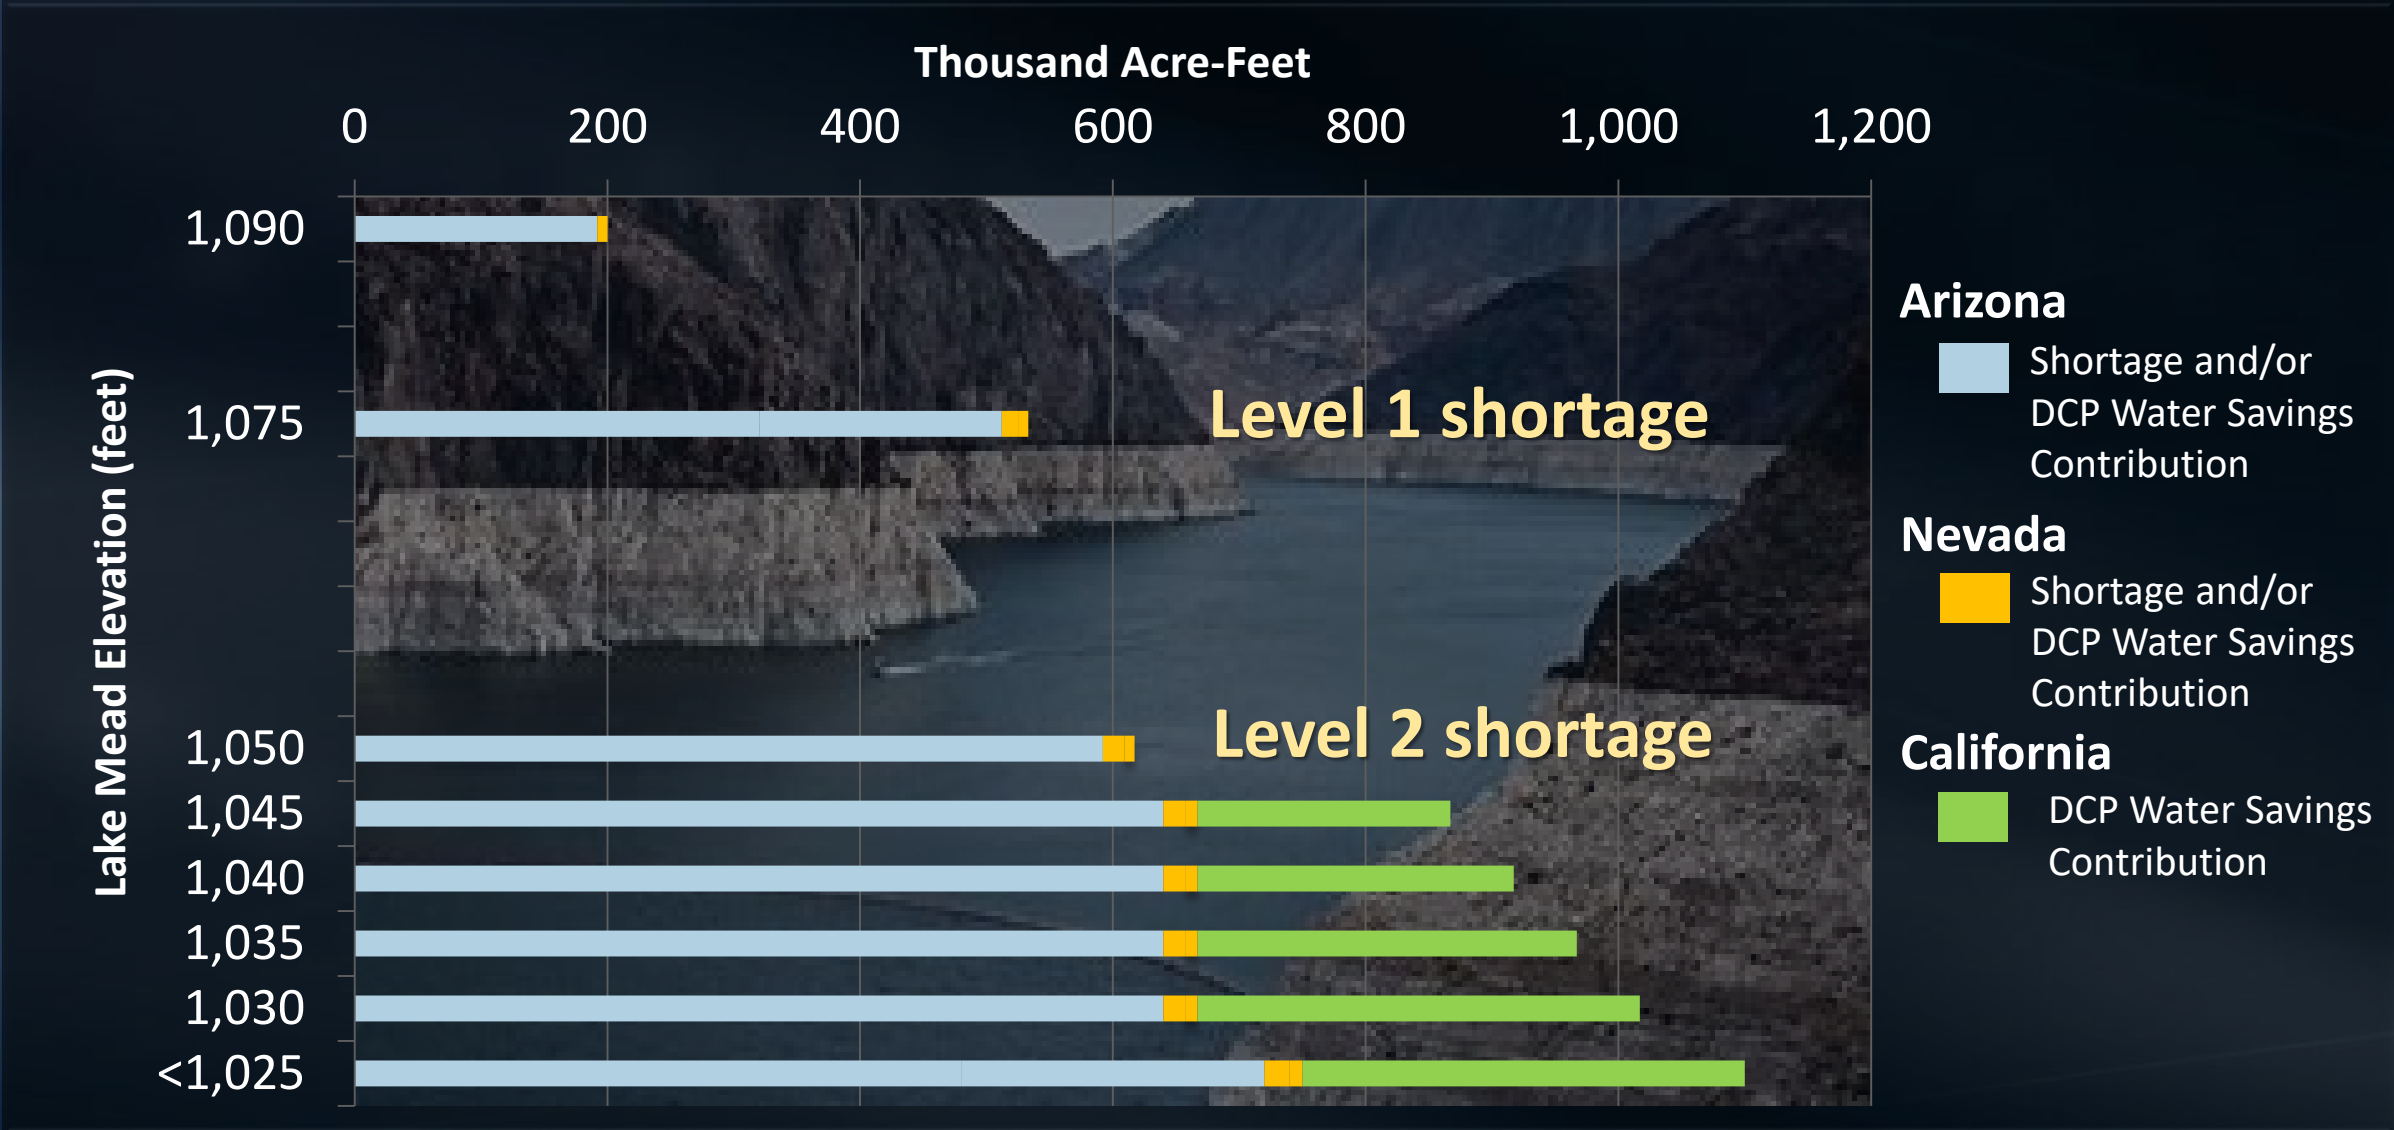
Thousand Acre-Feet

0 200 400 600 800 1,000 1,200

Lake Mead Elevation (feet)

1,090
1,075
1,050
1,045
1,040
1,035
1,030
<1,025

Level 1 shortage

Level 2 shortage

Arizona
Shortage and/or DCP Water Savings Contribution

Nevada
Shortage and/or DCP Water Savings Contribution

California
DCP Water Savings Contribution